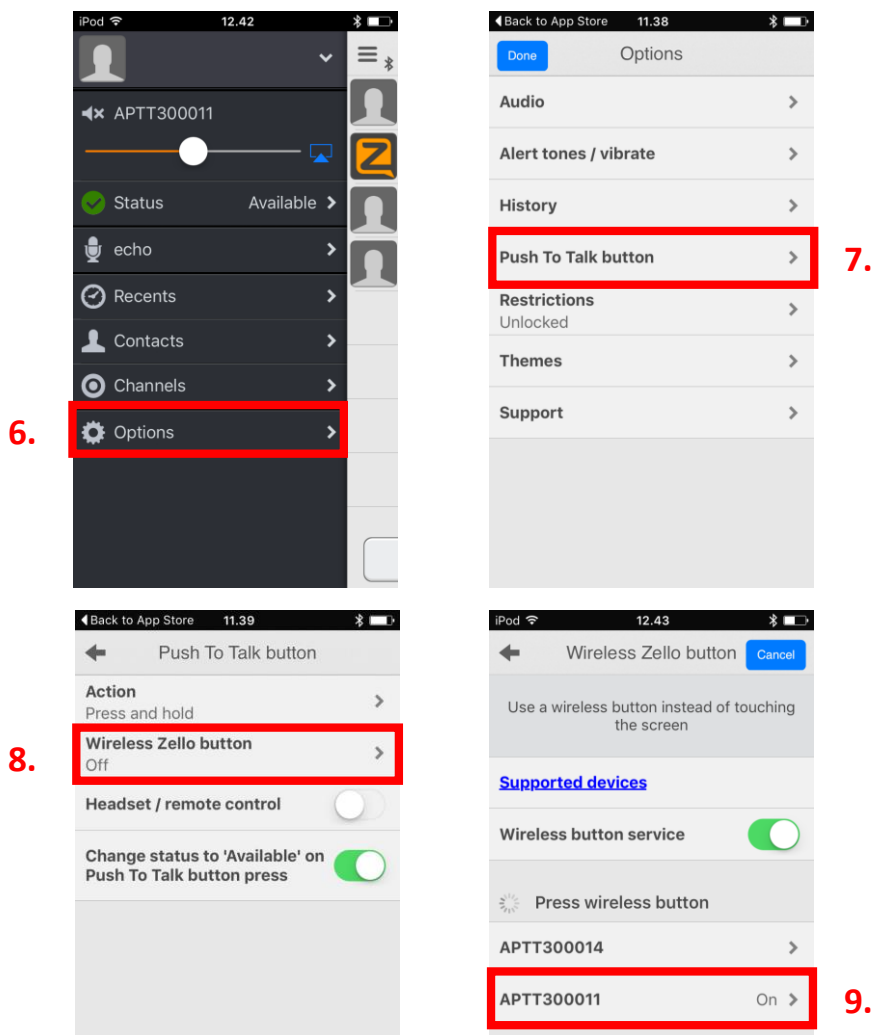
iPod 12.42

APTT300011

Status Available

echo

Recents

Contacts

Channels

6. Options

Back to App Store 11.38

Done Options

Audio

Alert tones / vibrate

History

Push To Talk button 7.

Restrictions
Unlocked

Themes

Support

Back to App Store 11.39

Push To Talk button

Action
Press and hold

8. Wireless Zello button
Off

Headset / remote control

Change status to 'Available' on Push To Talk button press

iPod 12.43

Wireless Zello button Cancel

Use a wireless button instead of touching the screen

Supported devices

Wireless button service

Press wireless button

APTT300014

APTT300011 On 9.